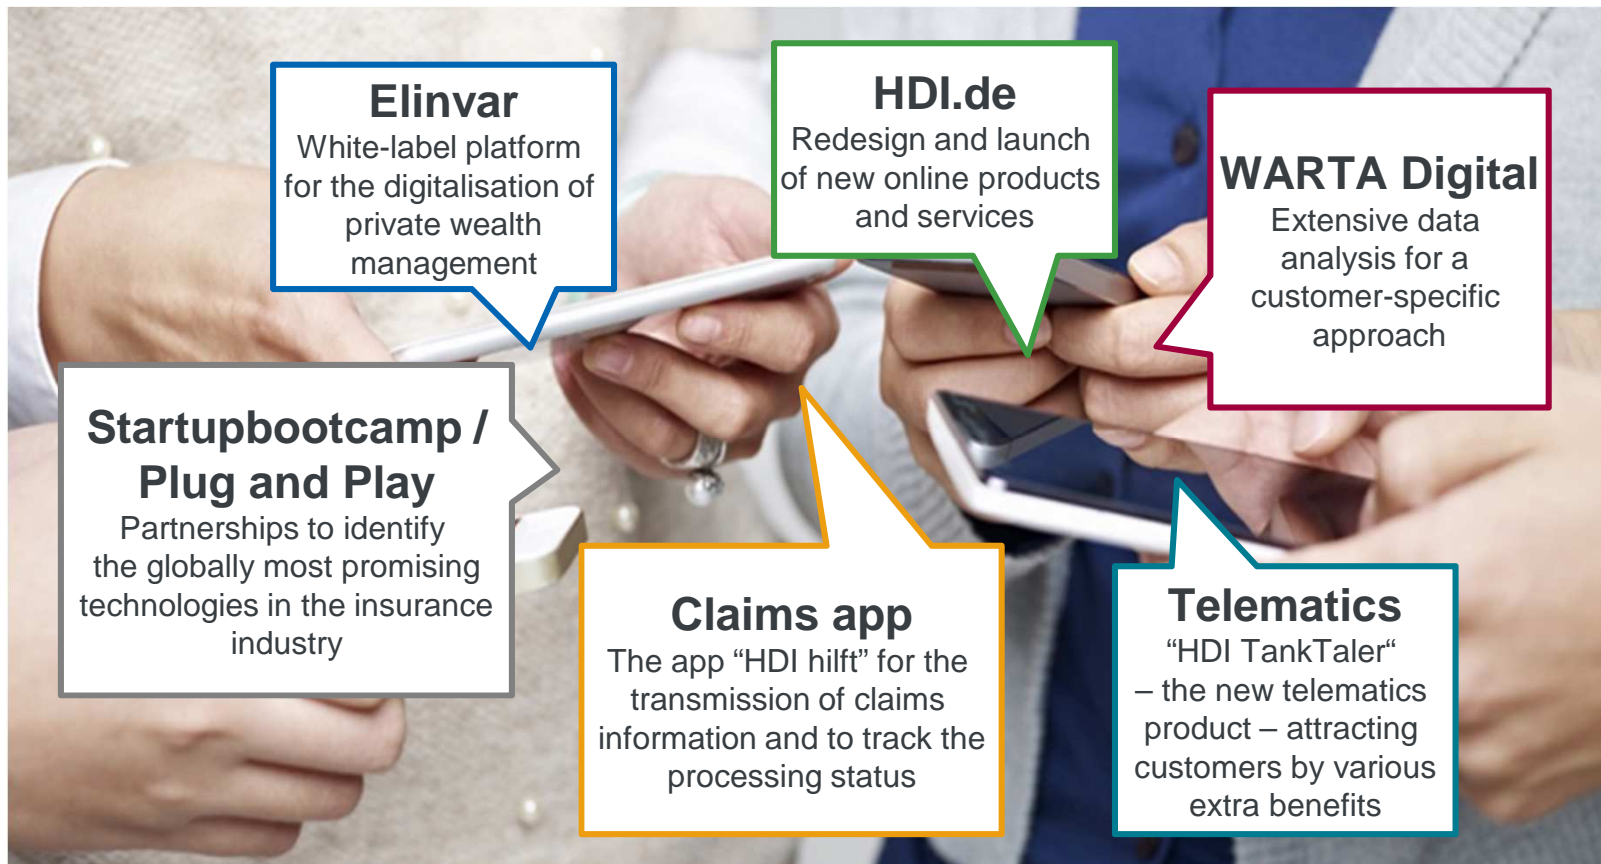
Elinvar
White-label platform for the digitalisation of private wealth management

HDI.de
Redesign and launch of new online products and services

WARTA Digital
Extensive data analysis for a customer-specific approach

Startupbootcamp / Plug and Play
Partnerships to identify the globally most promising technologies in the insurance industry

Claims app
The app “HDI hilft” for the transmission of claims information and to track the processing status

Telematics
“HDI TankTaler“ – the new telematics product – attracting customers by various extra benefits